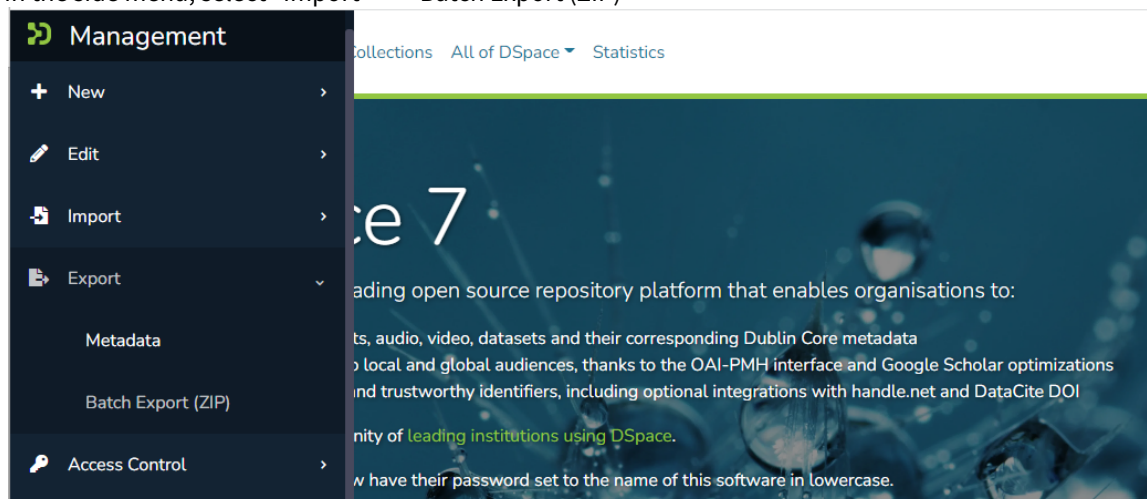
Management

New

Edit

Import

Export

Metadata

Batch Export (ZIP)

Access Control

Collections All of DSpace Statistics

ce 7

ading open source repository platform that enables organisations to:

ts, audio, video, datasets and their corresponding Dublin Core metadata
local and global audiences, thanks to the OAI-PMH interface and Google Scholar optimizations
nd trustworthy identifiers, including optional integrations with handle.net and DataCite DOI

nity of leading institutions using DSpace.

w have their password set to the name of this software in lowercase.